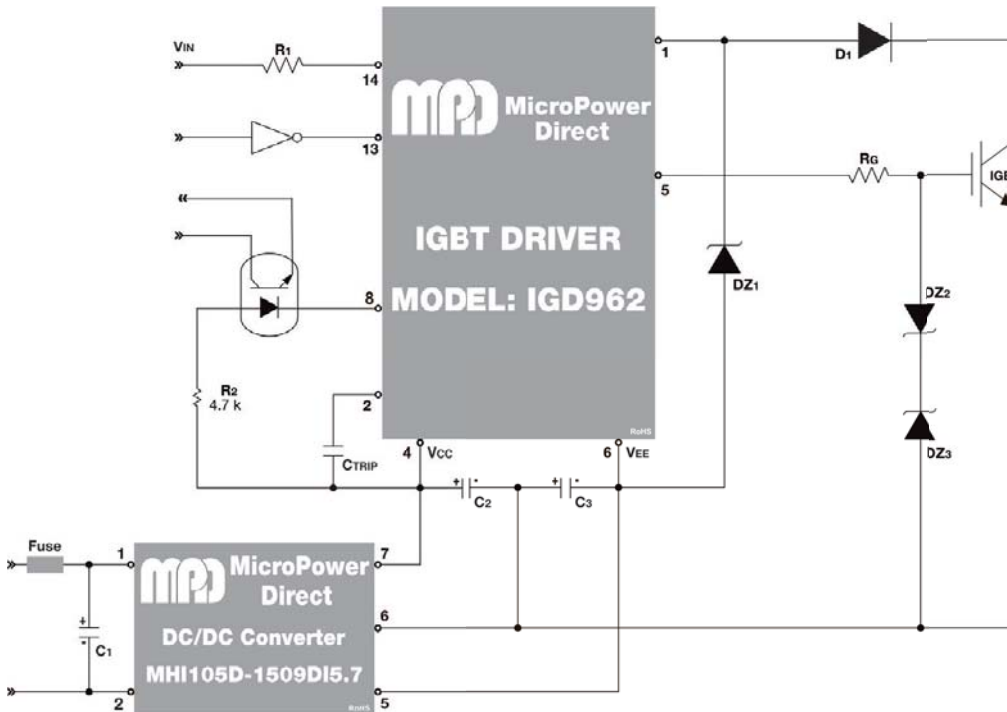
$V_{IN}$
$R_1$
14
13
8
2
$R_2$
4.7 k
$C_{TRIP}$
4 $V_{CC}$
6 $V_{EE}$
MPD MicroPower Direct
IGBT DRIVER
MODEL: IGD962
RoHS
1
5
$D_1$
$R_G$
IGB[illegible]
$DZ_1$
$DZ_2$
$DZ_3$
$C_2$
$C_3$
Fuse
1
2
$C_1$
MPD MicroPower Direct
DC/DC Converter
MHI105D-1509DI5.7
RoHS
7
6
5